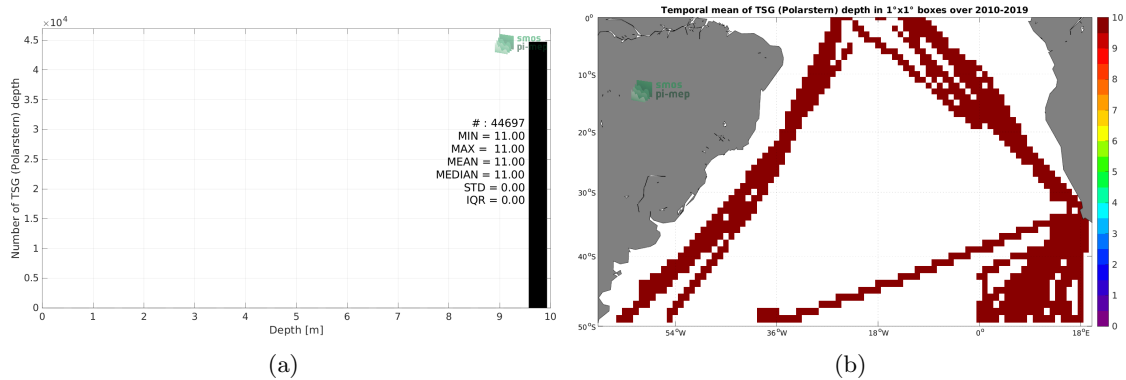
$\times 10^4$
4.5
4
3.5
3
2.5
2
1.5
1
0.5
0
Number of TSG (Polarstern) depth
smos pi-mep
# : 44697
MIN = 11.00
MAX = 11.00
MEAN = 11.00
MEDIAN = 11.00
STD = 0.00
IQR = 0.00
0 1 2 3 4 5 6 7 8 9 10
Depth [m]
(a)

Temporal mean of TSG (Polarstern) depth in 1°x1° boxes over 2010-2019
0°
10°S
20°S
30°S
40°S
50°S
smos pi-mep
54°W 36°W 18°W 0° 18°E
10
9
8
7
6
5
4
3
2
1
0
(b)